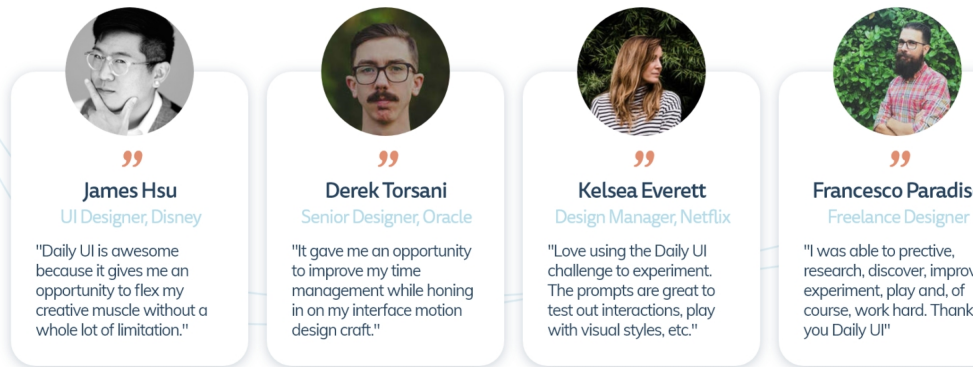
”
James Hsu
UI Designer, Disney
"Daily UI is awesome because it gives me an opportunity to flex my creative muscle without a whole lot of limitation."

”
Derek Torsani
Senior Designer, Oracle
"It gave me an opportunity to improve my time management while honing in on my interface motion design craft."

”
Kelsea Everett
Design Manager, Netflix
"Love using the Daily UI challenge to experiment. The prompts are great to test out interactions, play with visual styles, etc."

”
Francesco Paradis
Freelance Designer
"I was able to prective, research, discover, improv experiment, play and, of course, work hard. Thank you Daily UI"